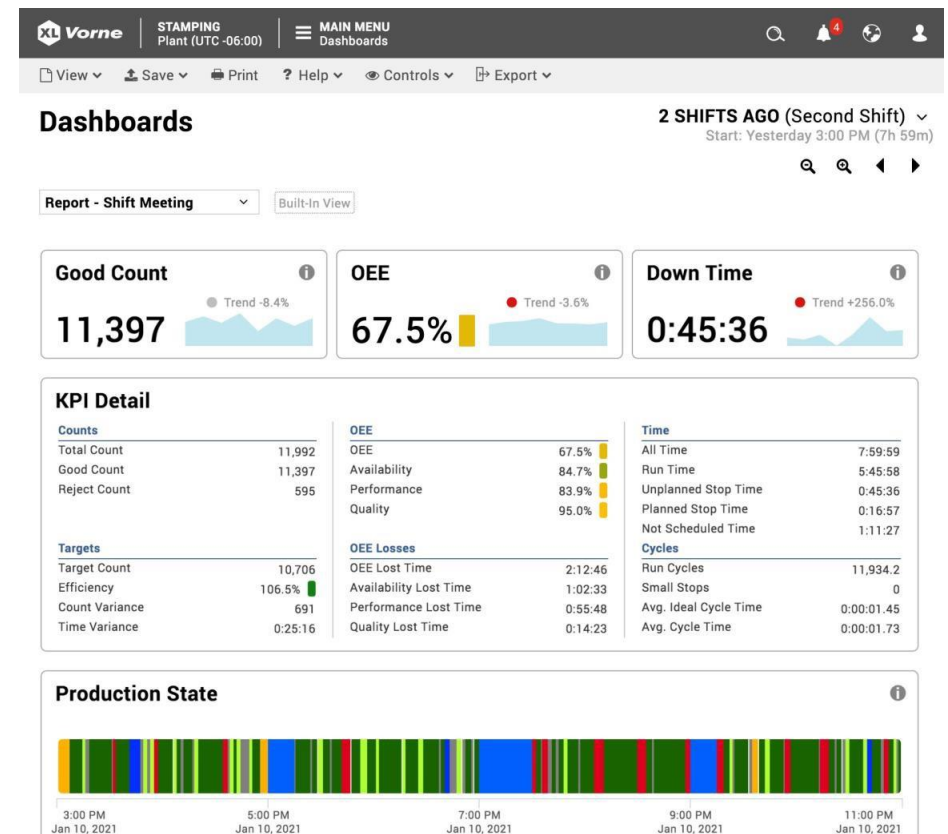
XL Vorne | STAMPING Plant (UTC -06:00) | MAIN MENU Dashboards

4

View ∨ Save ∨ Print ? Help ∨ Controls ∨ Export ∨

Dashboards

2 SHIFTS AGO (Second Shift) ∨
Start: Yesterday 3:00 PM (7h 59m)

Report - Shift Meeting ∨ Built-In View

Good Count
Trend -8.4%
11,397

OEE
Trend -3.6%
67.5%

Down Time
Trend +256.0%
0:45:36

KPI Detail

| Counts | |
|---|---|
| Total Count | 11,992 |
| Good Count | 11,397 |
| Reject Count | 595 |

| Targets | |
|---|---|
| Target Count | 10,706 |
| Efficiency | 106.5% |
| Count Variance | 691 |
| Time Variance | 0:25:16 |

| OEE | |
|---|---|
| OEE | 67.5% |
| Availability | 84.7% |
| Performance | 83.9% |
| Quality | 95.0% |

| OEE Losses | |
|---|---|
| OEE Lost Time | 2:12:46 |
| Availability Lost Time | 1:02:33 |
| Performance Lost Time | 0:55:48 |
| Quality Lost Time | 0:14:23 |

| Time | |
|---|---|
| All Time | 7:59:59 |
| Run Time | 5:45:58 |
| Unplanned Stop Time | 0:45:36 |
| Planned Stop Time | 0:16:57 |
| Not Scheduled Time | 1:11:27 |

| Cycles | |
|---|---|
| Run Cycles | 11,934.2 |
| Small Stops | 0 |
| Avg. Ideal Cycle Time | 0:00:01.45 |
| Avg. Cycle Time | 0:00:01.73 |

Production State

3:00 PM Jan 10, 2021
5:00 PM Jan 10, 2021
7:00 PM Jan 10, 2021
9:00 PM Jan 10, 2021
11:00 PM Jan 10, 2021